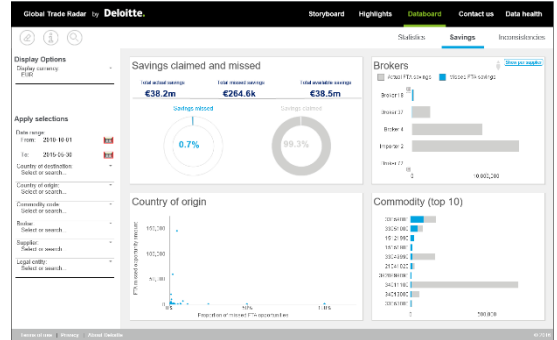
Global Trade Radar by Deloitte.

Storyboard Highlights Databoard Contact us Data health

Statistics Savings Inconsistencies

Display Options
Display currency
EUR

Apply selections
Date range:
From: 2016-10-01
To: 2018-06-30
Country of destination:
Select or search...
Country of origin:
Select or search...
Commodity code:
Select or search...
Broker:
Select or search...
Supplier:
Select or search...
Legal entity:
Select or search...

Savings claimed and missed
Total actual savings
€38.2m
Total missed savings
€264.6k
Total available savings
€38.5m
Savings missed
0.7%
Savings claimed
99.3%

Brokers
Actual FTA savings Missed FTA savings
Show per supplier
Broker 10
Broker 17
Broker 4
Importer 2
Broker 77
0 10,000,000

Country of origin
FTA missed opportunity amount
150,000
100,000
50,000
0
0% Proportion of missed FTA opportunities 10% 15%

Commodity (top 10)
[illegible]
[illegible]
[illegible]
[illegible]
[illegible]
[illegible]
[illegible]
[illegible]
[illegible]
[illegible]
0 500,000

Terms of use Privacy About Deloitte
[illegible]